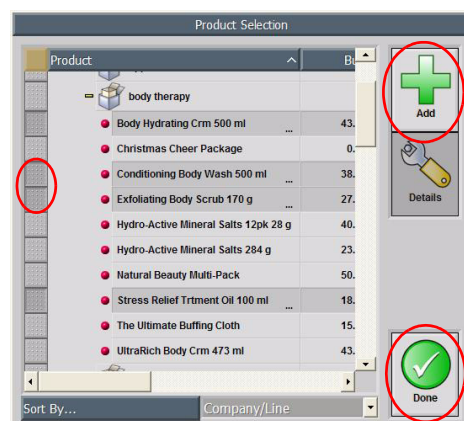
Product Selection

| Product | B |
|---|---|
| body therapy | |
| Body Hydrating Crm 500 ml ... | 43. |
| Christmas Cheer Package | 0. |
| Conditioning Body Wash 500 ml ... | 38. |
| Exfoliating Body Scrub 170 g ... | 27. |
| Hydro-Active Mineral Salts 12pk 28 g | 40. |
| Hydro-Active Mineral Salts 284 g | 23. |
| Natural Beauty Multi-Pack | 50. |
| Stress Relief Trtment Oil 100 ml ... | 18. |
| The Ultimate Buffing Cloth | 15. |
| UltraRich Body Crm 473 ml | 43. |

Add

Details

Done

Sort By...

Company/Line